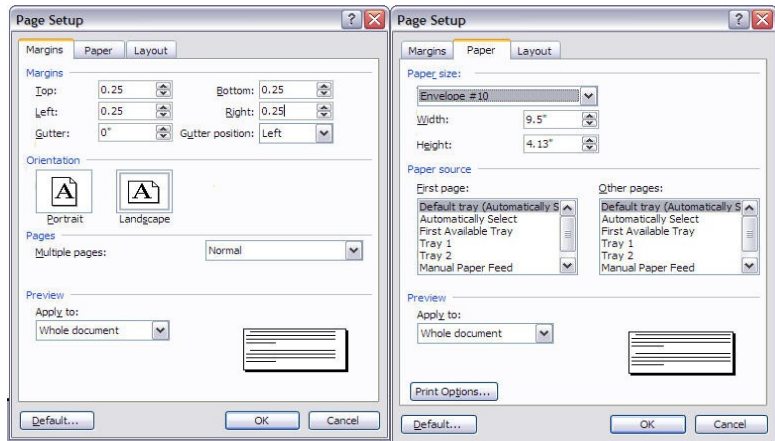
Page Setup

Margins | Paper | Layout

Margins

Top: 0.25
Bottom: 0.25
Left: 0.25
Right: 0.25
Gutter: 0"
Gutter position: Left

Orientation

Portrait
Landscape

Pages

Multiple pages: Normal

Preview

Apply to:
Whole document

Default...
OK
Cancel

Page Setup

Margins | Paper | Layout

Paper size:
Envelope #10
Width: 9.5"
Height: 4.13"

Paper source

First page:
Default tray (Automatically S
Automatically Select
First Available Tray
Tray 1
Tray 2
Manual Paper Feed

Other pages:
Default tray (Automatically S
Automatically Select
First Available Tray
Tray 1
Tray 2
Manual Paper Feed

Preview

Apply to:
Whole document

Print Options...

Default...
OK
Cancel